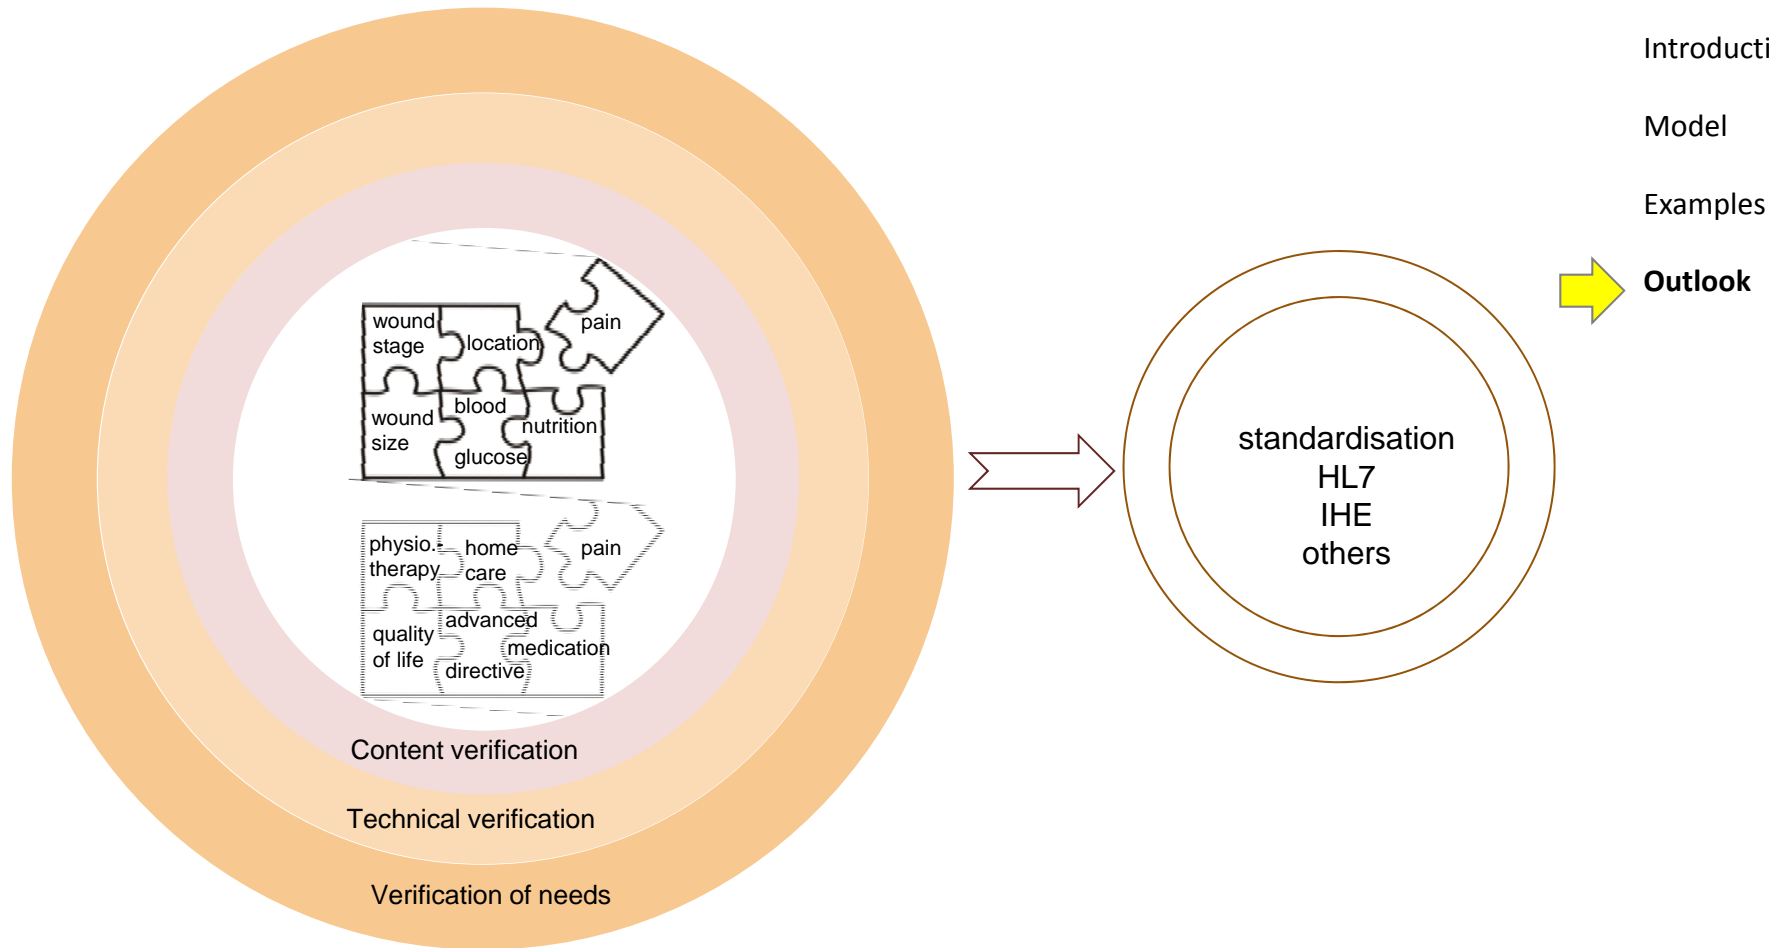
wound stage

location

pain

wound size

blood glucose

nutrition

physio.-therapy

home care

pain

quality of life

advanced directive

medication

Content verification

Technical verification

Verification of needs

standardisation
HL7
IHE
others

Introducti

Model

Examples

**Outlook**